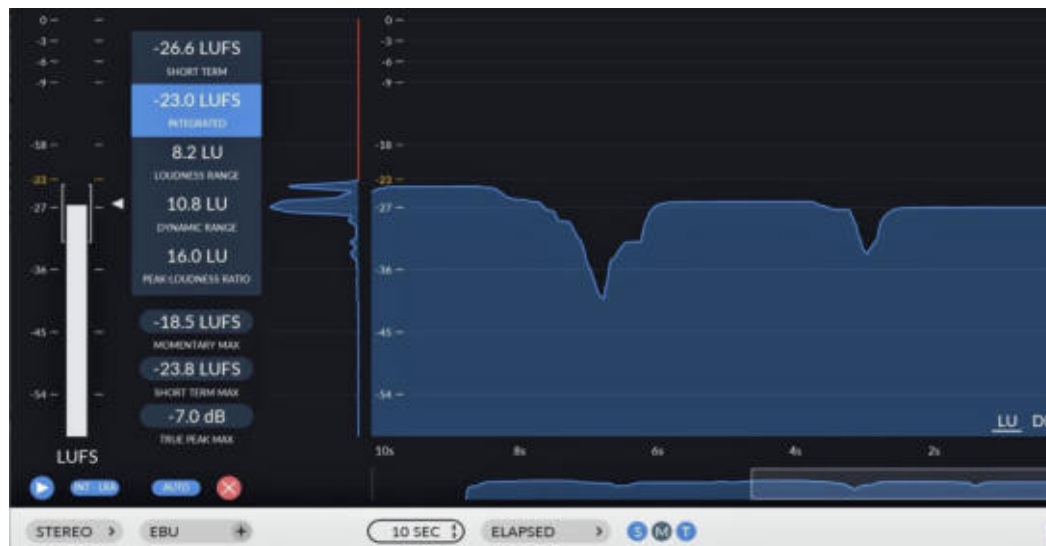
0
-3
-6
-9
-18
-23
-27
-36
-45
-54

-26.6 LUFS
SHORT TERM
-23.0 LUFS
INTEGRATED
8.2 LU
LOUDNESS RANGE
10.8 LU
DYNAMIC RANGE
16.0 LU
PEAK LOUDNESS RATIO
-18.5 LUFS
MOMENTARY MAX
-23.8 LUFS
SHORT TERM MAX
-7.0 dB
TRUE PEAK MAX

LUFS

INT LRA
AUTO

0
-3
-6
-9
-18
-23
-27
-36
-45
-54

LU D

10s 8s 6s 4s 2s

STEREO › EBU + 10 SEC ELAPSED › S M T